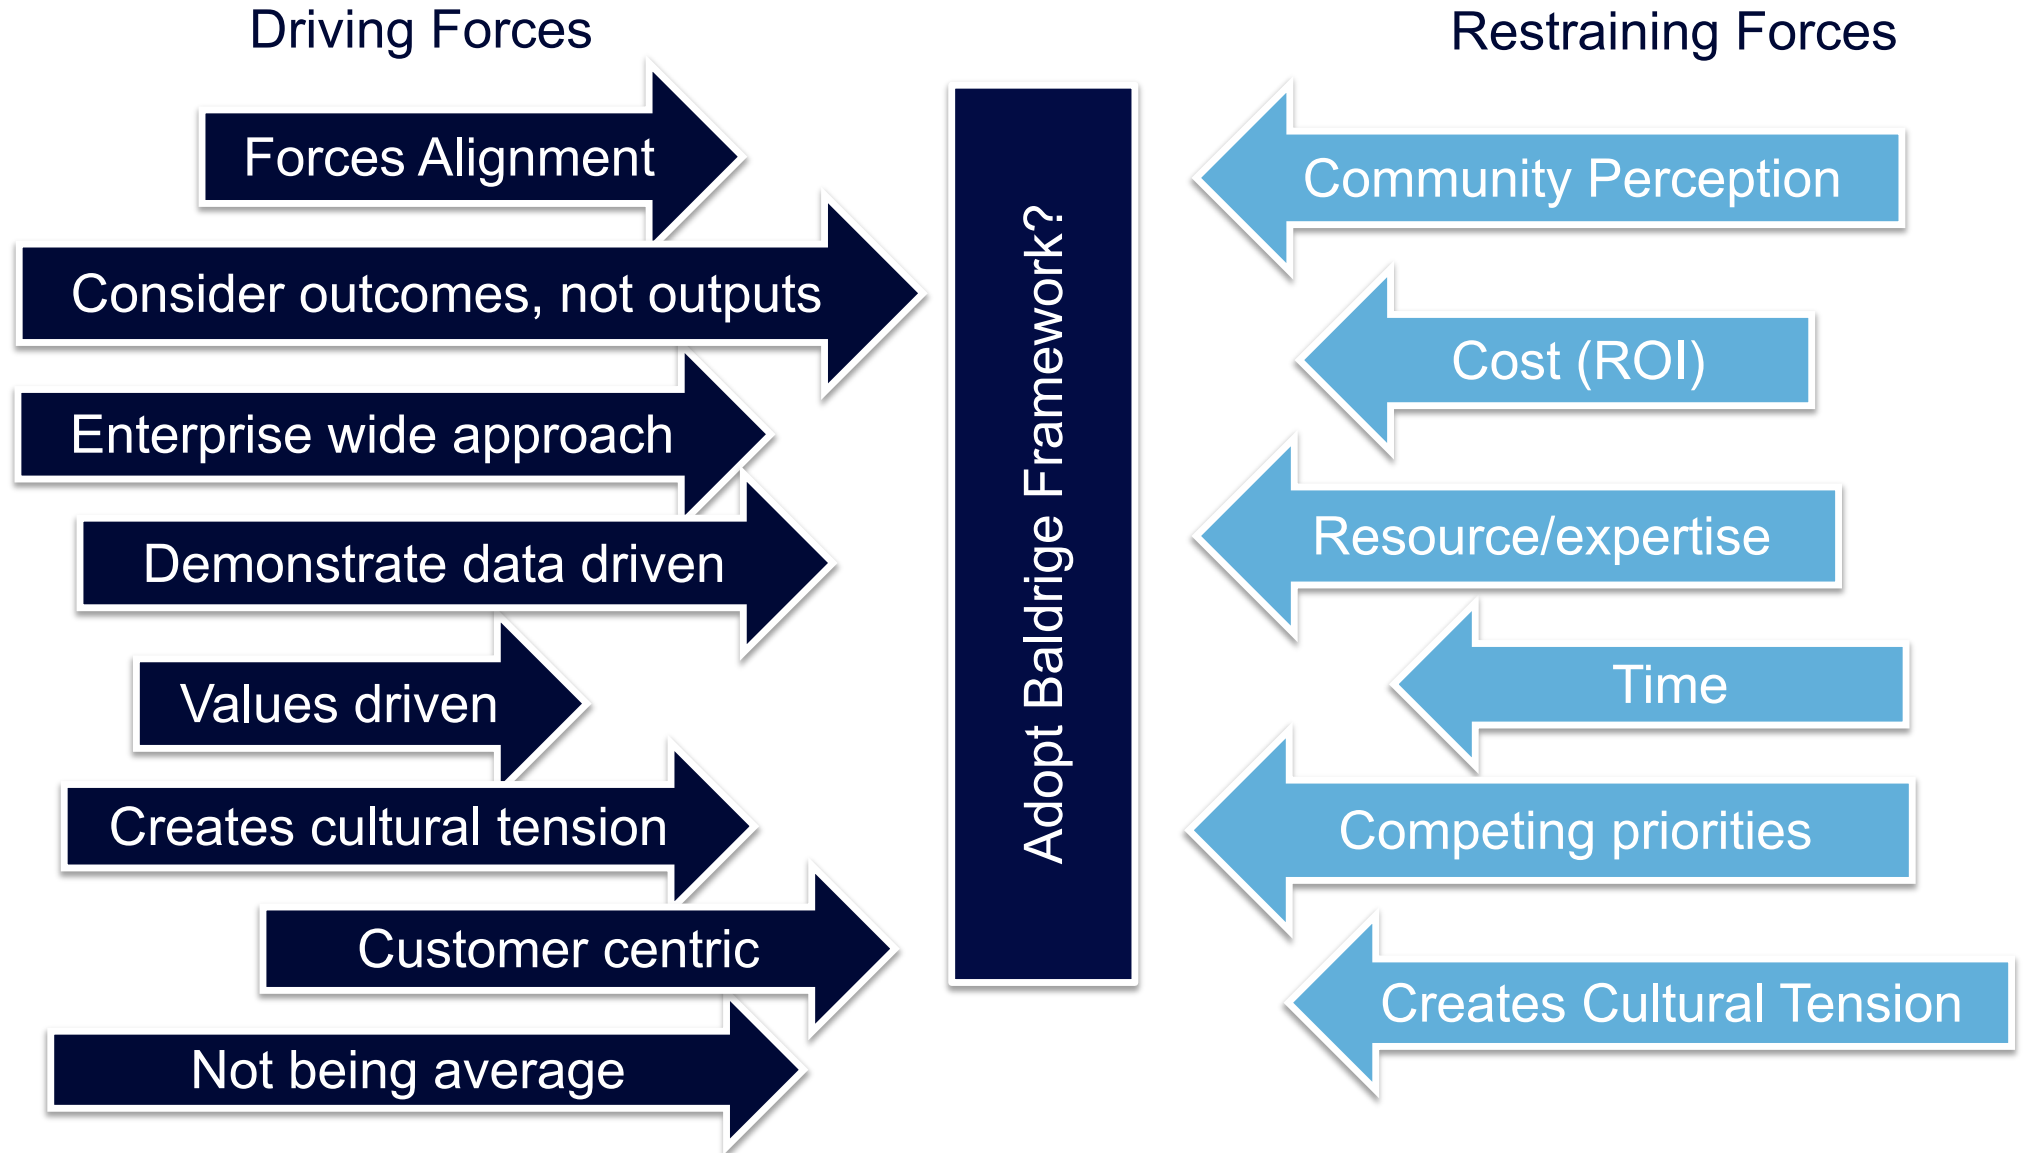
Driving Forces

Forces Alignment

Consider outcomes, not outputs

Enterprise wide approach

Demonstrate data driven

Values driven

Creates cultural tension

Customer centric

Not being average

Adopt Baldrige Framework?

Restraining Forces

Community Perception

Cost (ROI)

Resource/expertise

Time

Competing priorities

Creates Cultural Tension